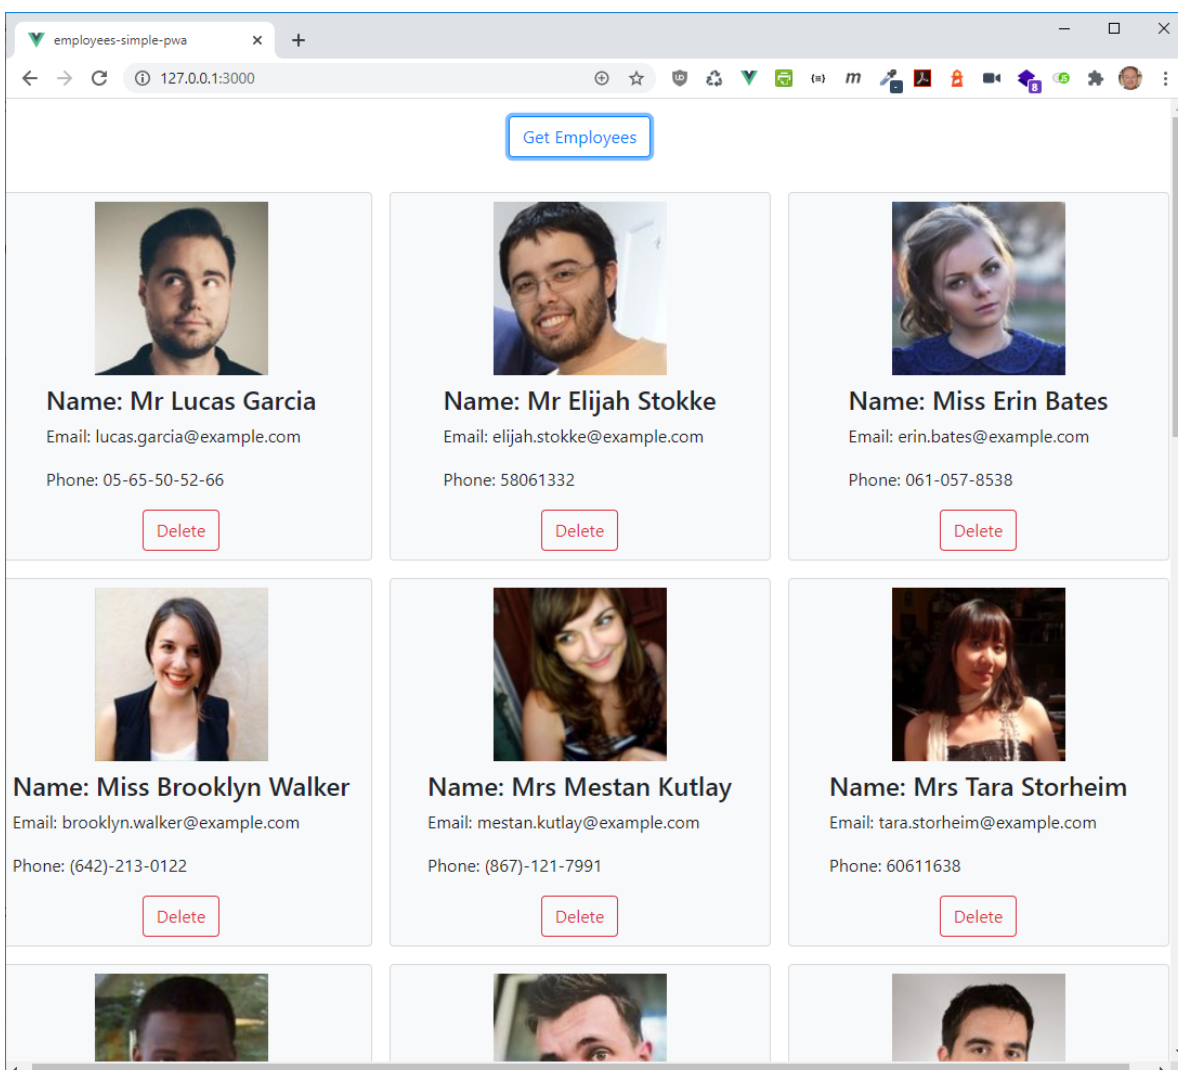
employees-simple-pwa

127.0.0.1:3000

Get Employees

Name: Mr Lucas Garcia

Email: lucas.garcia@example.com

Phone: 05-65-50-52-66

Delete

Name: Mr Elijah Stokke

Email: elijah.stokke@example.com

Phone: 58061332

Delete

Name: Miss Erin Bates

Email: erin.bates@example.com

Phone: 061-057-8538

Delete

Name: Miss Brooklyn Walker

Email: brooklyn.walker@example.com

Phone: (642)-213-0122

Delete

Name: Mrs Mestan Kutlay

Email: mestan.kutlay@example.com

Phone: (867)-121-7991

Delete

Name: Mrs Tara Storheim

Email: tara.storheim@example.com

Phone: 60611638

Delete